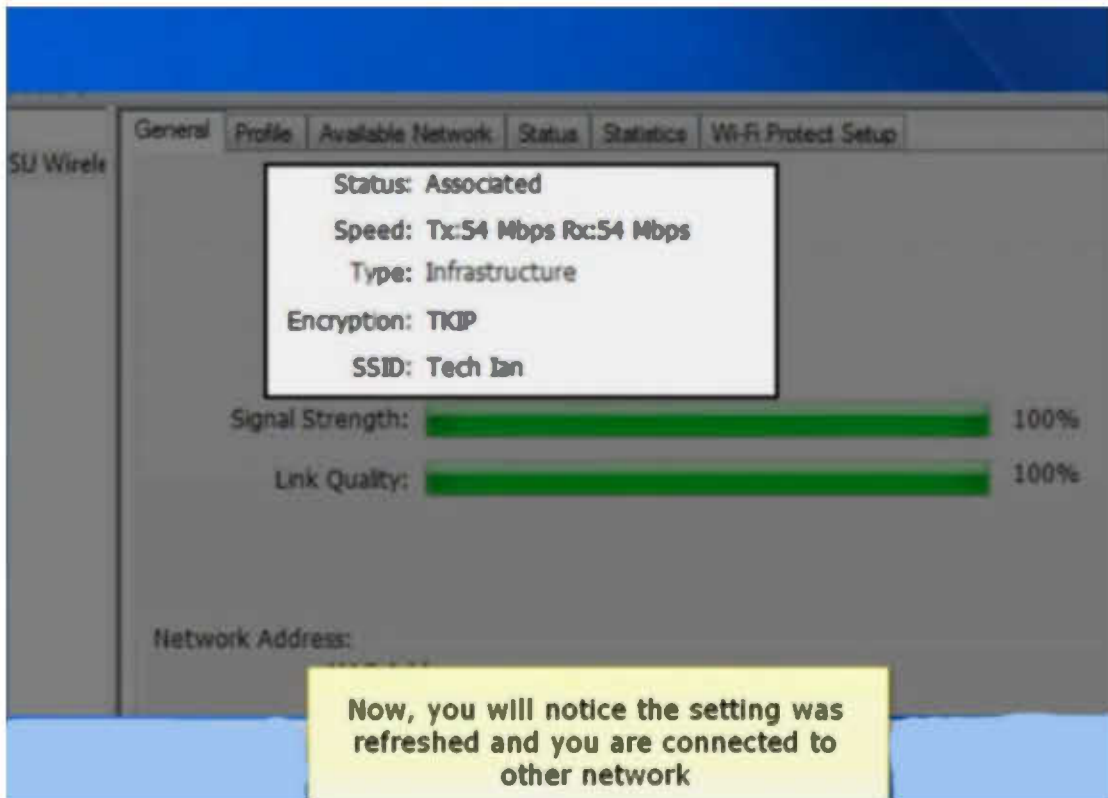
SU Wirele

General | Profile | Available Network | Status | Statistics | Wi-Fi Protect Setup

Status: Associated

Speed: Tx:54 Mbps Rx:54 Mbps

Type: Infrastructure

Encryption: TKIP

SSID: Tech Ian

Signal Strength: 100%

Link Quality: 100%

Network Address:

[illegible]

Now, you will notice the setting was refreshed and you are connected to other network